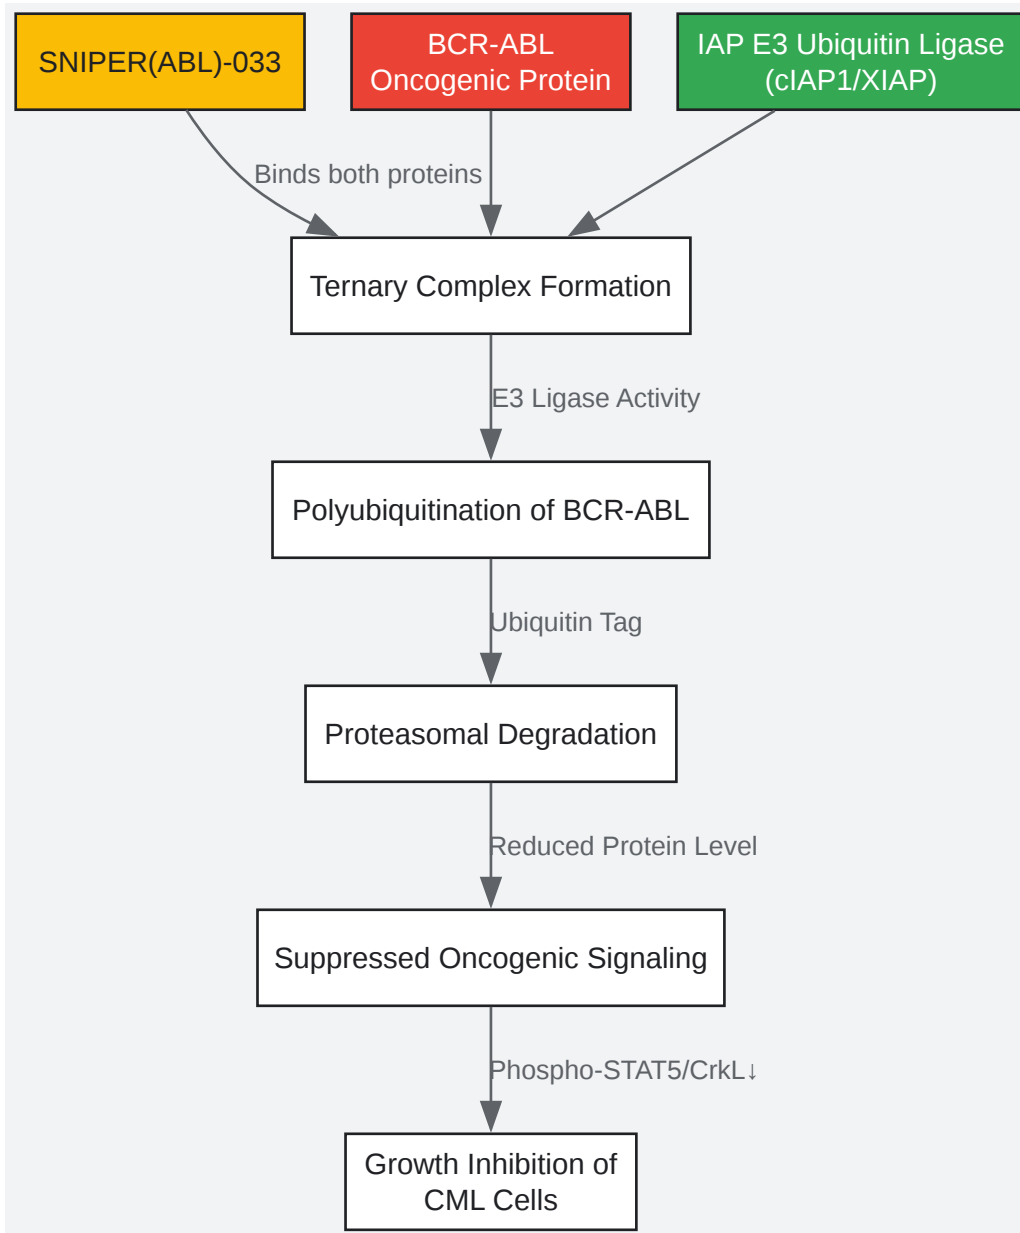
SNIPER(ABL)-033

BCR-ABL
Oncogenic Protein

IAP E3 Ubiquitin Ligase
(cIAP1/XIAP)

Binds both proteins

Ternary Complex Formation

E3 Ligase Activity

Polyubiquitination of BCR-ABL

Ubiquitin Tag

Proteasomal Degradation

Reduced Protein Level

Suppressed Oncogenic Signaling

Phospho-STAT5/CrkL↓

Growth Inhibition of
CML Cells